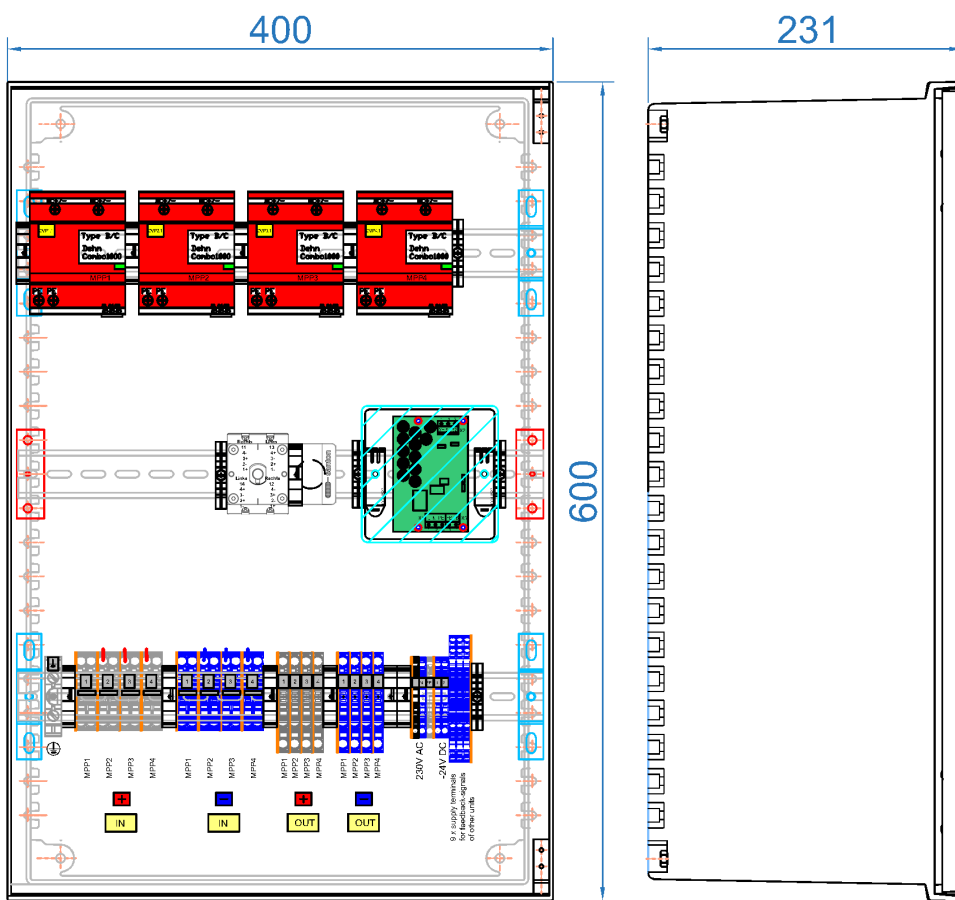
400

231

600

Type 2/C
Dehn
Combo1000
MPP1

Type 2/C
Dehn
Combo1000
MPP2

Type 2/C
Dehn
Combo1000
MPP3

Type 2/C
Dehn
Combo1000
MPP4

1 2 3 4

1 2 3 4

1 2 3 4

1 2 3 4

MPP1
MPP2
MPP3
MPP4

MPP1
MPP2
MPP3
MPP4

MPP1
MPP2
MPP3
MPP4

MPP1
MPP2
MPP3
MPP4

230V AC

~24V DC

9 x supply terminals
for feedback-signals
of other units

+

IN

−

IN

+

OUT

−

OUT